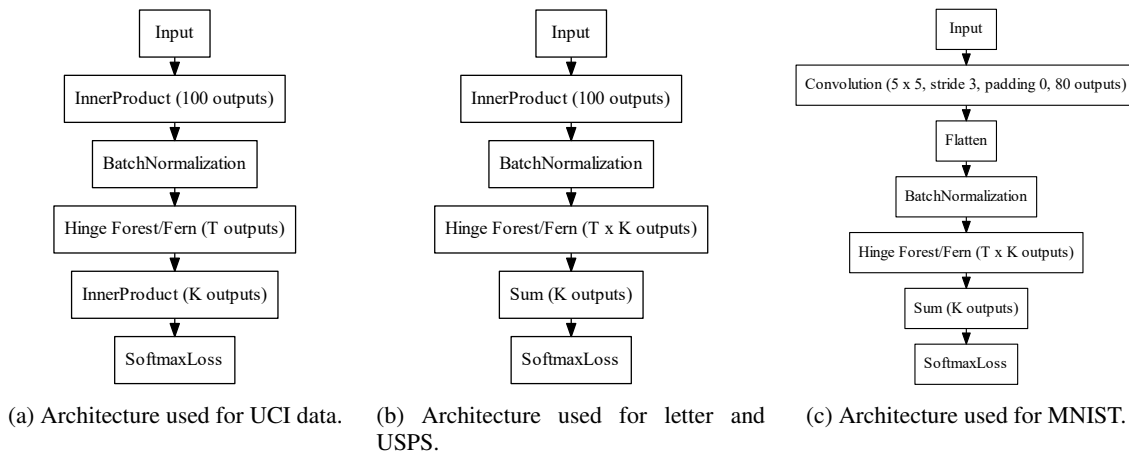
Input

InnerProduct (100 outputs)

BatchNormalization

Hinge Forest/Fern (T outputs)

InnerProduct (K outputs)

SoftmaxLoss

(a) Architecture used for UCI data.

Input

InnerProduct (100 outputs)

BatchNormalization

Hinge Forest/Fern (T x K outputs)

Sum (K outputs)

SoftmaxLoss

(b) Architecture used for letter and USPS.

Input

Convolution (5 x 5, stride 3, padding 0, 80 outputs)

Flatten

BatchNormalization

Hinge Forest/Fern (T x K outputs)

Sum (K outputs)

SoftmaxLoss

(c) Architecture used for MNIST.